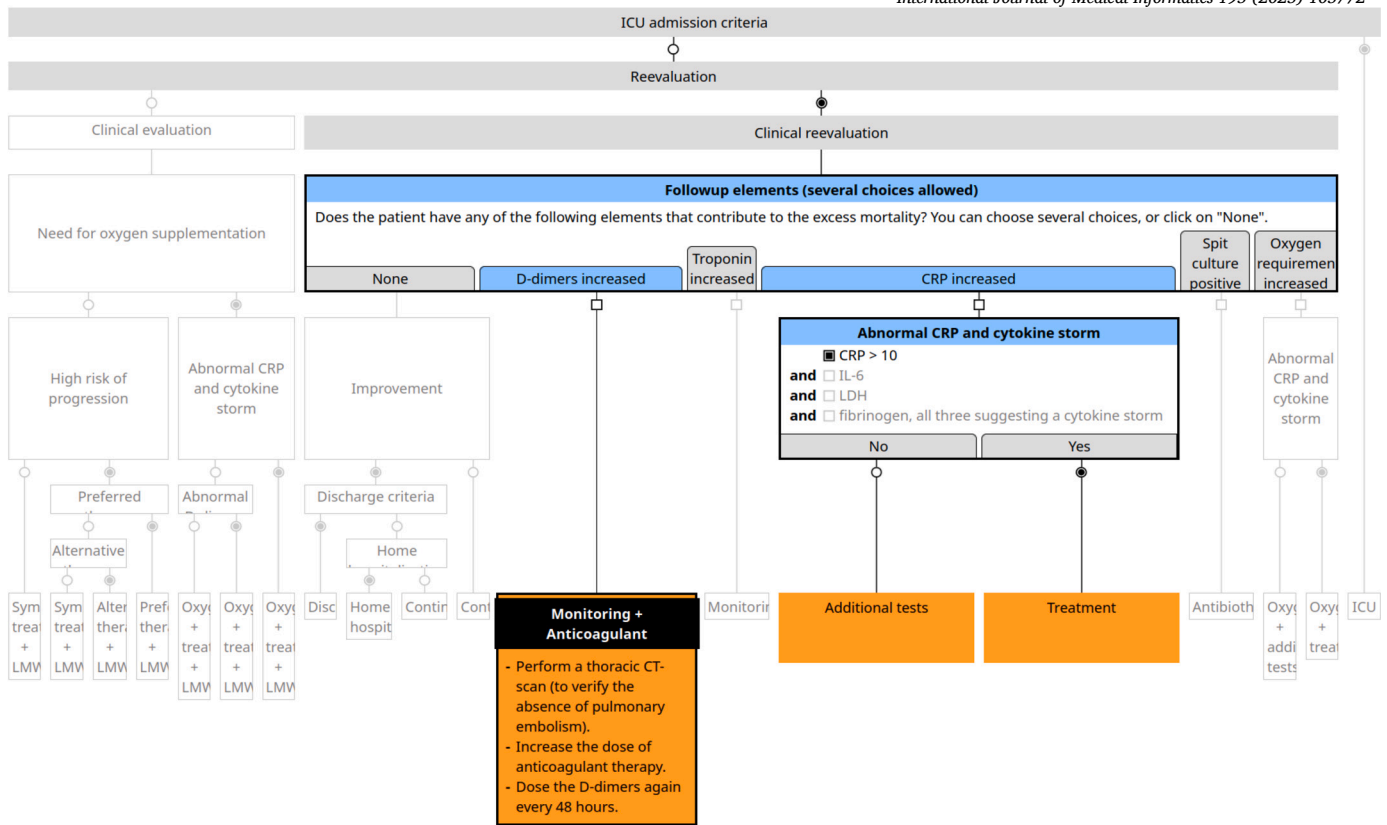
International Journal of Medical Informatics 193 (2025) 105772

ICU admission criteria

Reevaluation

Clinical evaluation

Clinical reevaluation

Need for oxygen supplementation

Followup elements (several choices allowed)

Does the patient have any of the following elements that contribute to the excess mortality? You can choose several choices, or click on "None".

None

D-dimers increased

Troponin increased

CRP increased

Spit culture positive

Oxygen requiremen increased

High risk of progression

Abnormal CRP and cytokine storm

Improvement

Abnormal CRP and cytokine storm

CRP > 10

and IL-6

and LDH

and fibrinogen, all three suggesting a cytokine storm

No

Yes

Abnormal CRP and cytokine storm

Preferred

Abnormal

Discharge criteria

Alternative

Home

Sym treat + LMW

Sym treat + LMW

Alter thera + LMW

Prefe thera + LMW

Oxyg + treat + LMW

Oxyg + treat + LMW

Oxyg + treat + LMW

Disc

Home hospit

Contir

Cont

Monitoring + Anticoagulant

- Perform a thoracic CT-scan (to verify the absence of pulmonary embolism).
- Increase the dose of anticoagulant therapy.
- Dose the D-dimers again every 48 hours.

Monitorir

Additional tests

Treatment

Antibioth

Oxyg + addi tests

Oxyg + treat

ICU